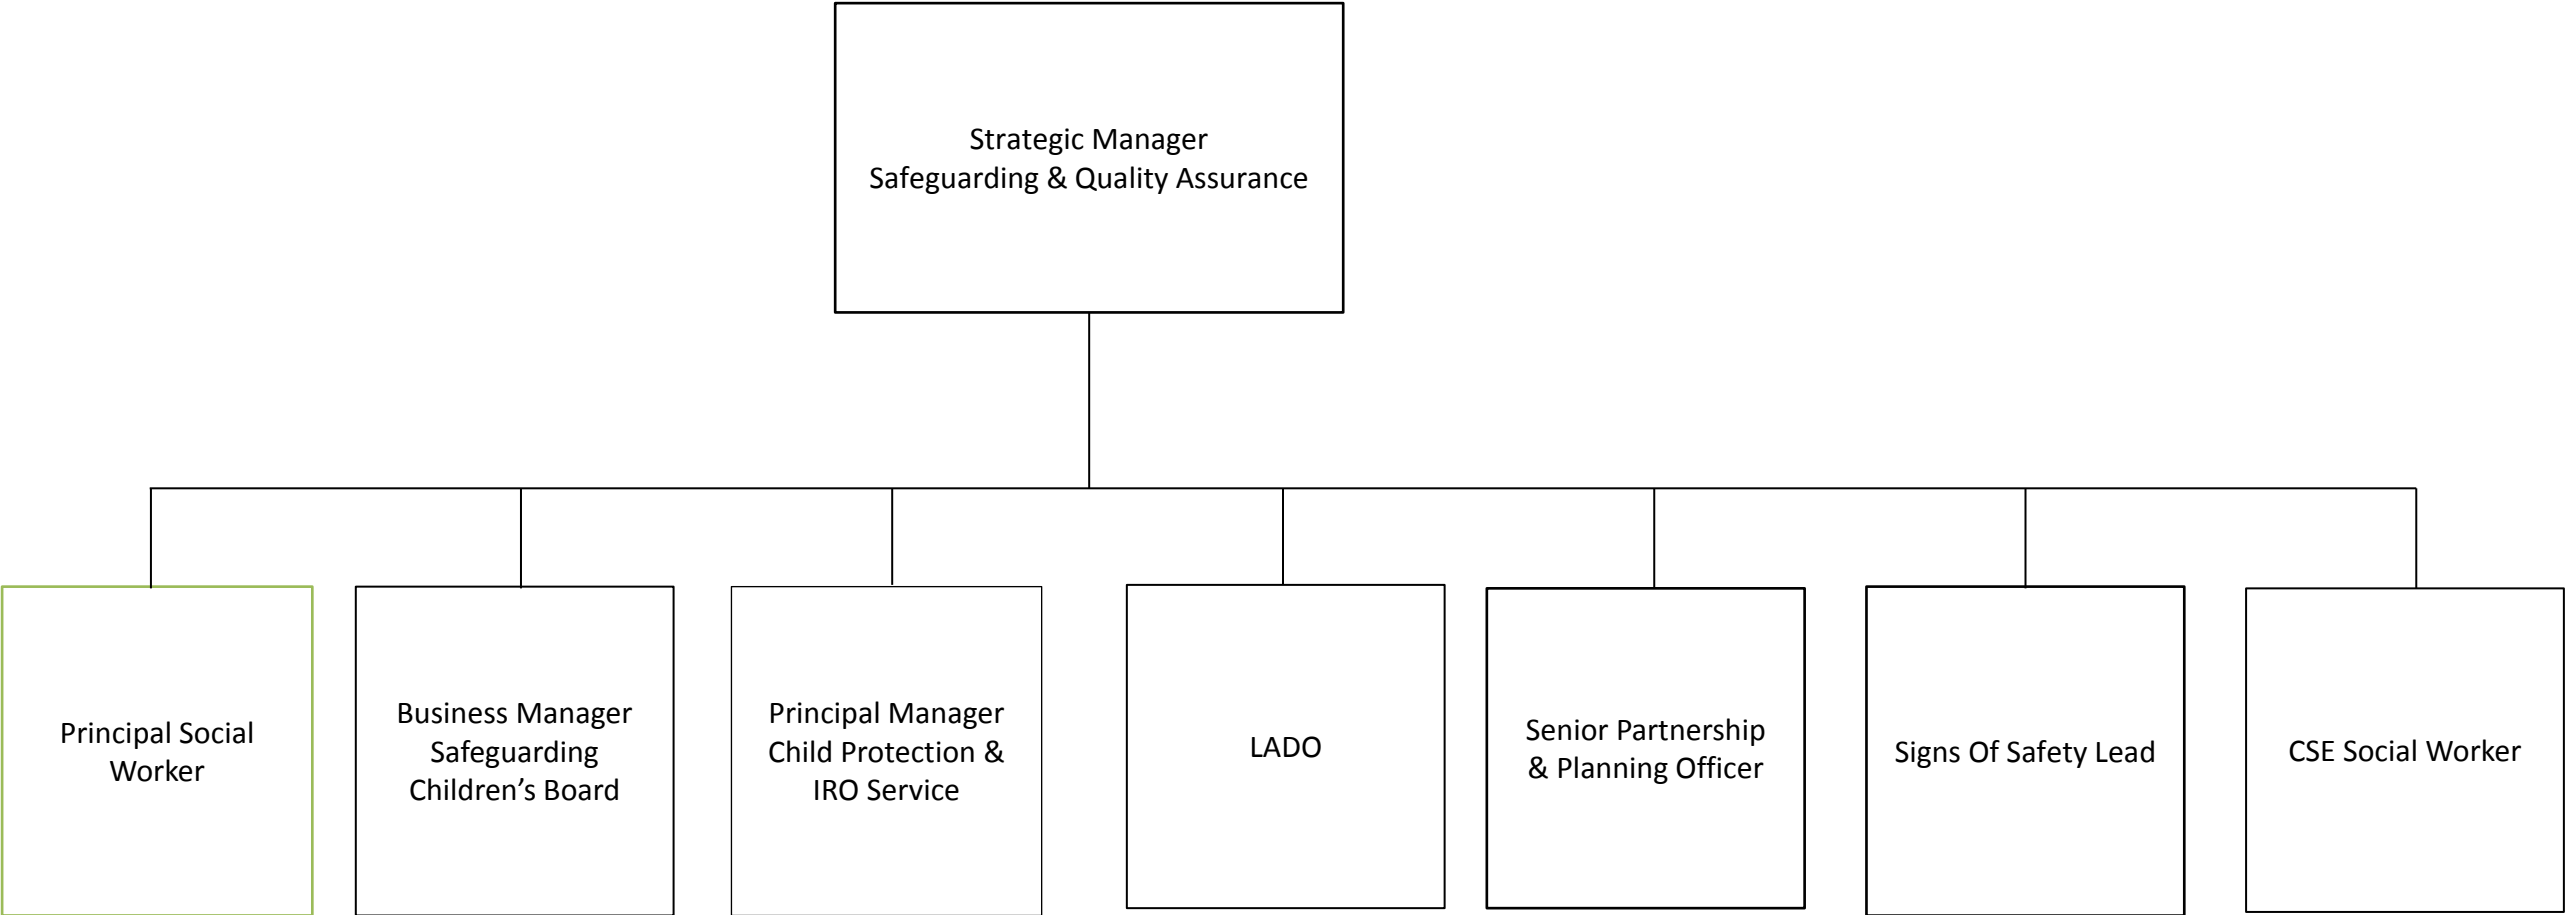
Strategic Manager
Safeguarding & Quality Assurance

Principal Social Worker

Business Manager Safeguarding Children’s Board

Principal Manager Child Protection & IRO Service

LADO

Senior Partnership & Planning Officer

Signs Of Safety Lead

CSE Social Worker